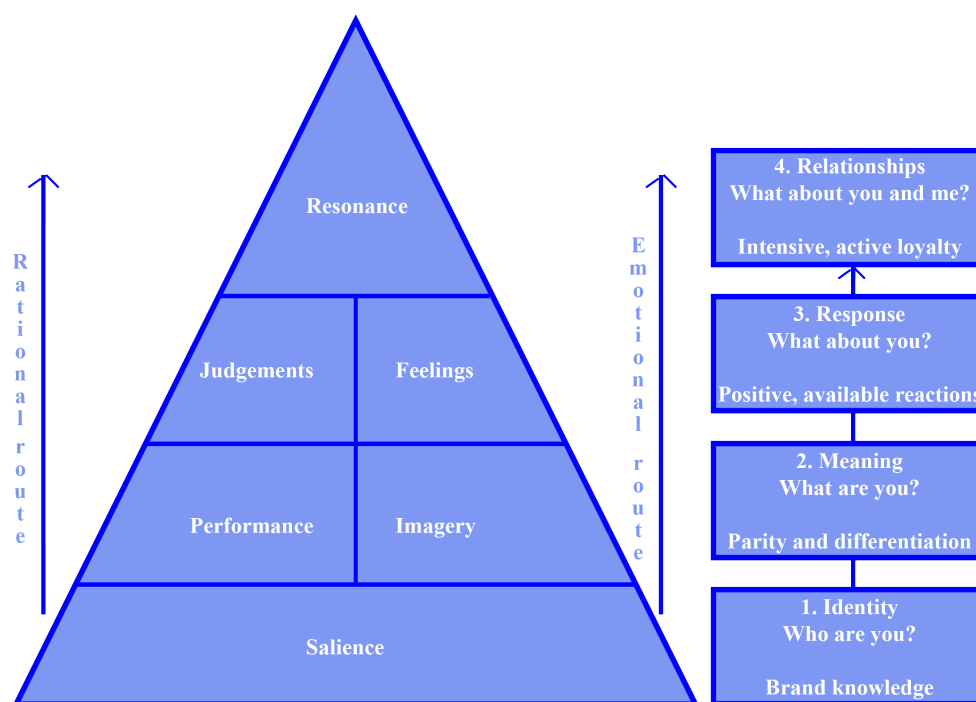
Rational route

Resonance

Judgements

Feelings

Performance

Imagery

Salience

Emotional route

4. Relationships
What about you and me?

Intensive, active loyalty

3. Response
What about you?

Positive, available reactions

2. Meaning
What are you?

Parity and differentiation

1. Identity
Who are you?

Brand knowledge